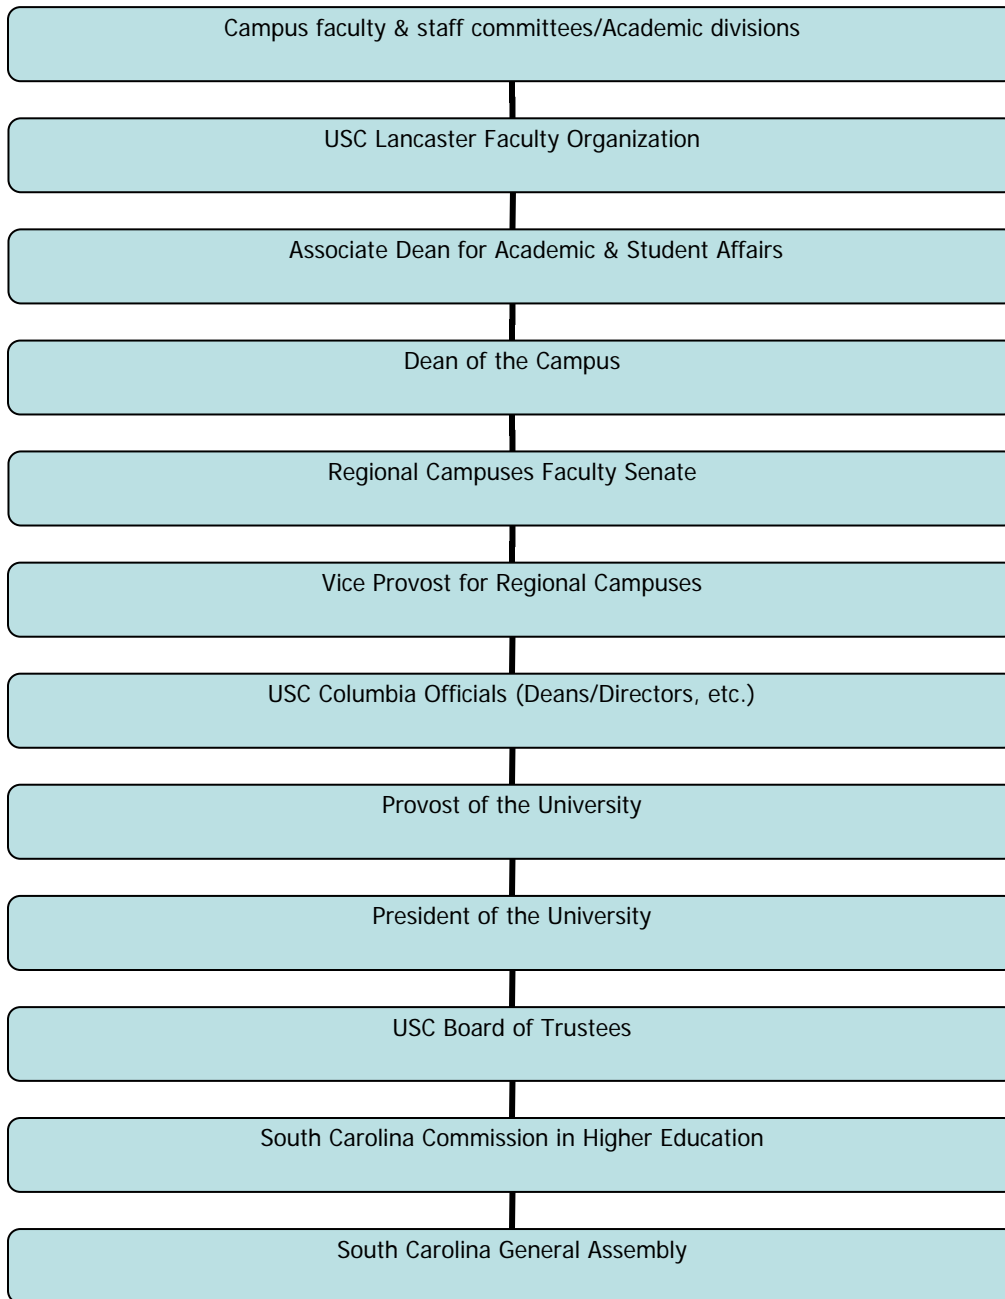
Campus faculty & staff committees/Academic divisions

USC Lancaster Faculty Organization

Associate Dean for Academic & Student Affairs

Dean of the Campus

Regional Campuses Faculty Senate

Vice Provost for Regional Campuses

USC Columbia Officials (Deans/Directors, etc.)

Provost of the University

President of the University

USC Board of Trustees

South Carolina Commission in Higher Education

South Carolina General Assembly